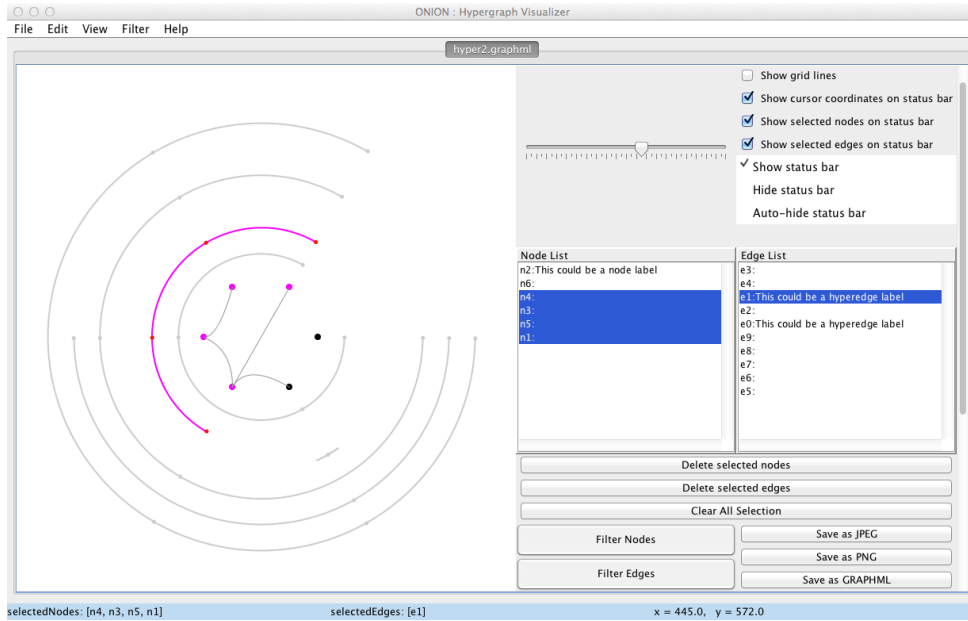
ONION : Hypergraph Visualizer

File Edit View Filter Help

hyper2.graphml

Show grid lines
Show cursor coordinates on status bar
Show selected nodes on status bar
Show selected edges on status bar
✓ Show status bar
Hide status bar
Auto-hide status bar

Node List
n2:This could be a node label
n6:
n4:
n3:
n5:
n1:

Edge List
e3:
e4:
e1:This could be a hyperedge label
e2:
e0:This could be a hyperedge label
e9:
e8:
e7:
e6:
e5:

Delete selected nodes
Delete selected edges
Clear All Selection
Filter Nodes
Filter Edges
Save as JPEG
Save as PNG
Save as GRAPHML

selectedNodes: [n4, n3, n5, n1] selectedEdges: [e1] x = 445.0, y = 572.0